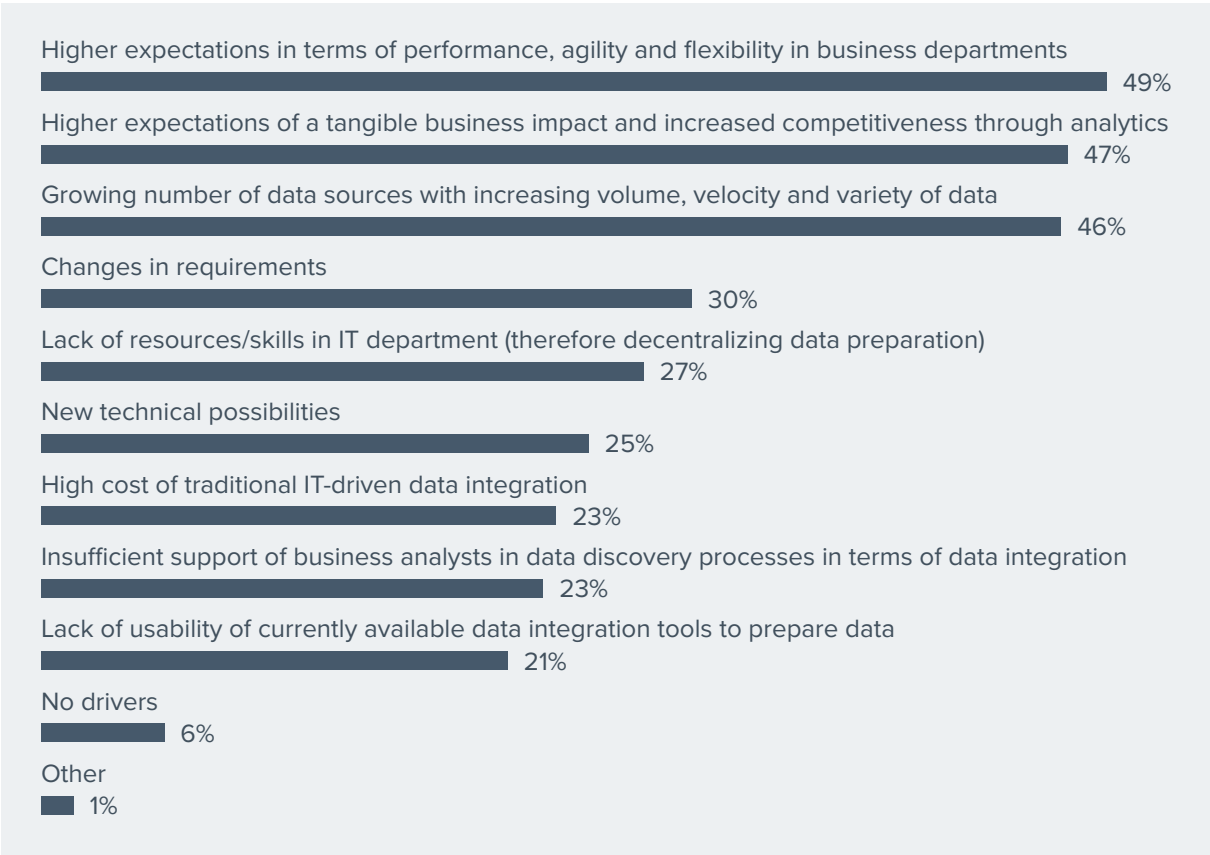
Higher expectations in terms of performance, agility and flexibility in business departments
49%
Higher expectations of a tangible business impact and increased competitiveness through analytics
47%
Growing number of data sources with increasing volume, velocity and variety of data
46%
Changes in requirements
30%
Lack of resources/skills in IT department (therefore decentralizing data preparation)
27%
New technical possibilities
25%
High cost of traditional IT-driven data integration
23%
Insufficient support of business analysts in data discovery processes in terms of data integration
23%
Lack of usability of currently available data integration tools to prepare data
21%
No drivers
6%
Other
1%